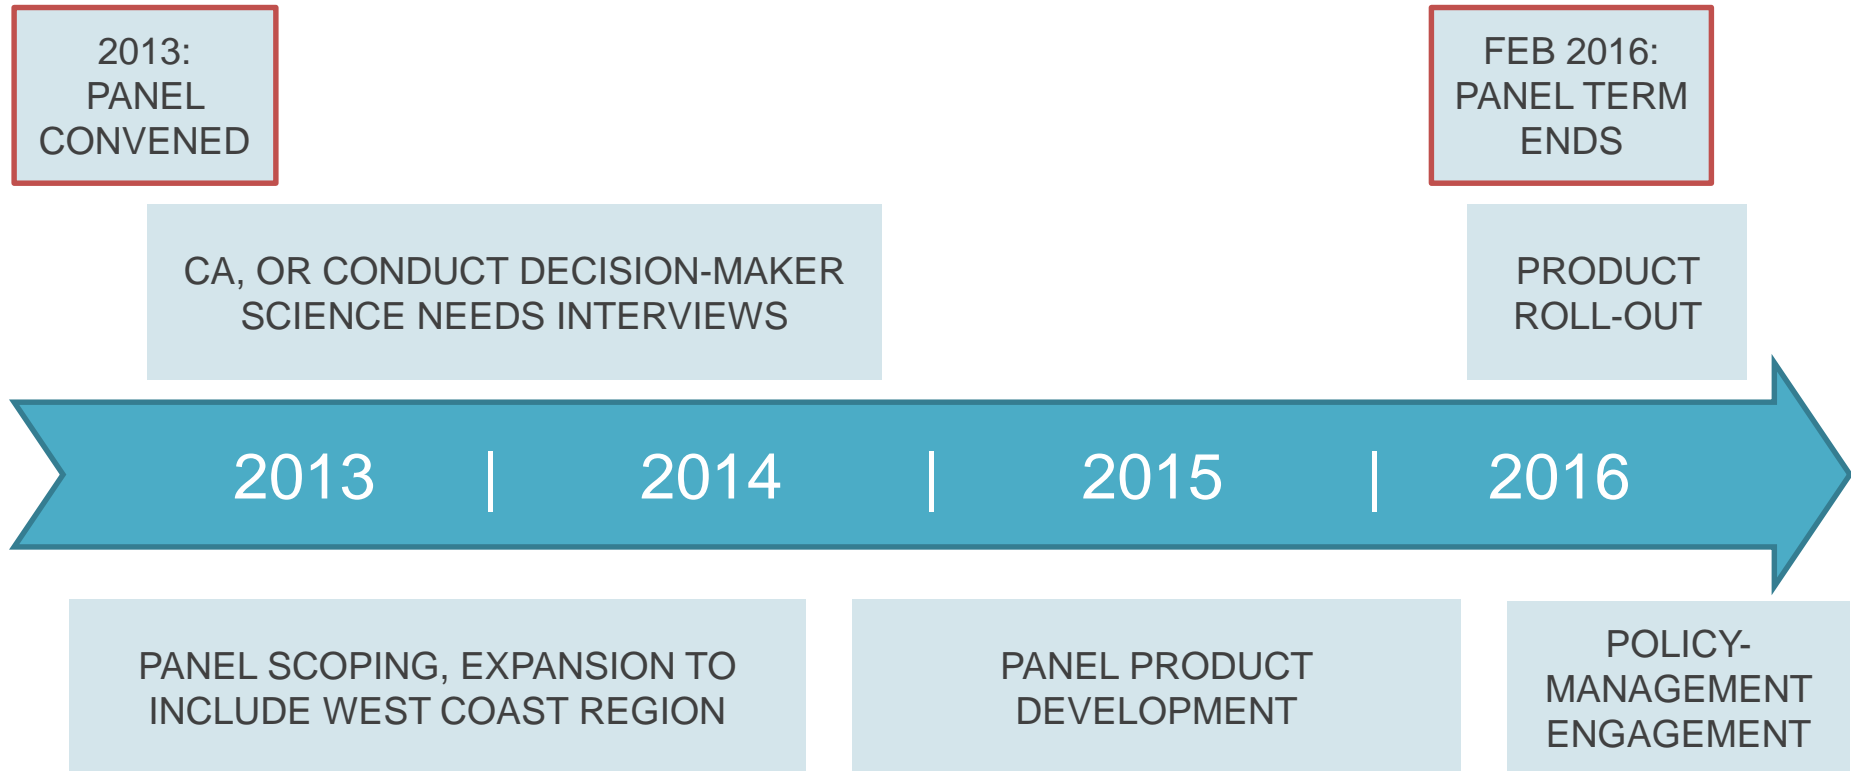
2013: PANEL CONVENED

FEB 2016: PANEL TERM ENDS

CA, OR CONDUCT DECISION-MAKER SCIENCE NEEDS INTERVIEWS

PRODUCT ROLL-OUT

2013 | 2014 | 2015 | 2016

PANEL SCOPING, EXPANSION TO INCLUDE WEST COAST REGION

PANEL PRODUCT DEVELOPMENT

POLICY-MANAGEMENT ENGAGEMENT